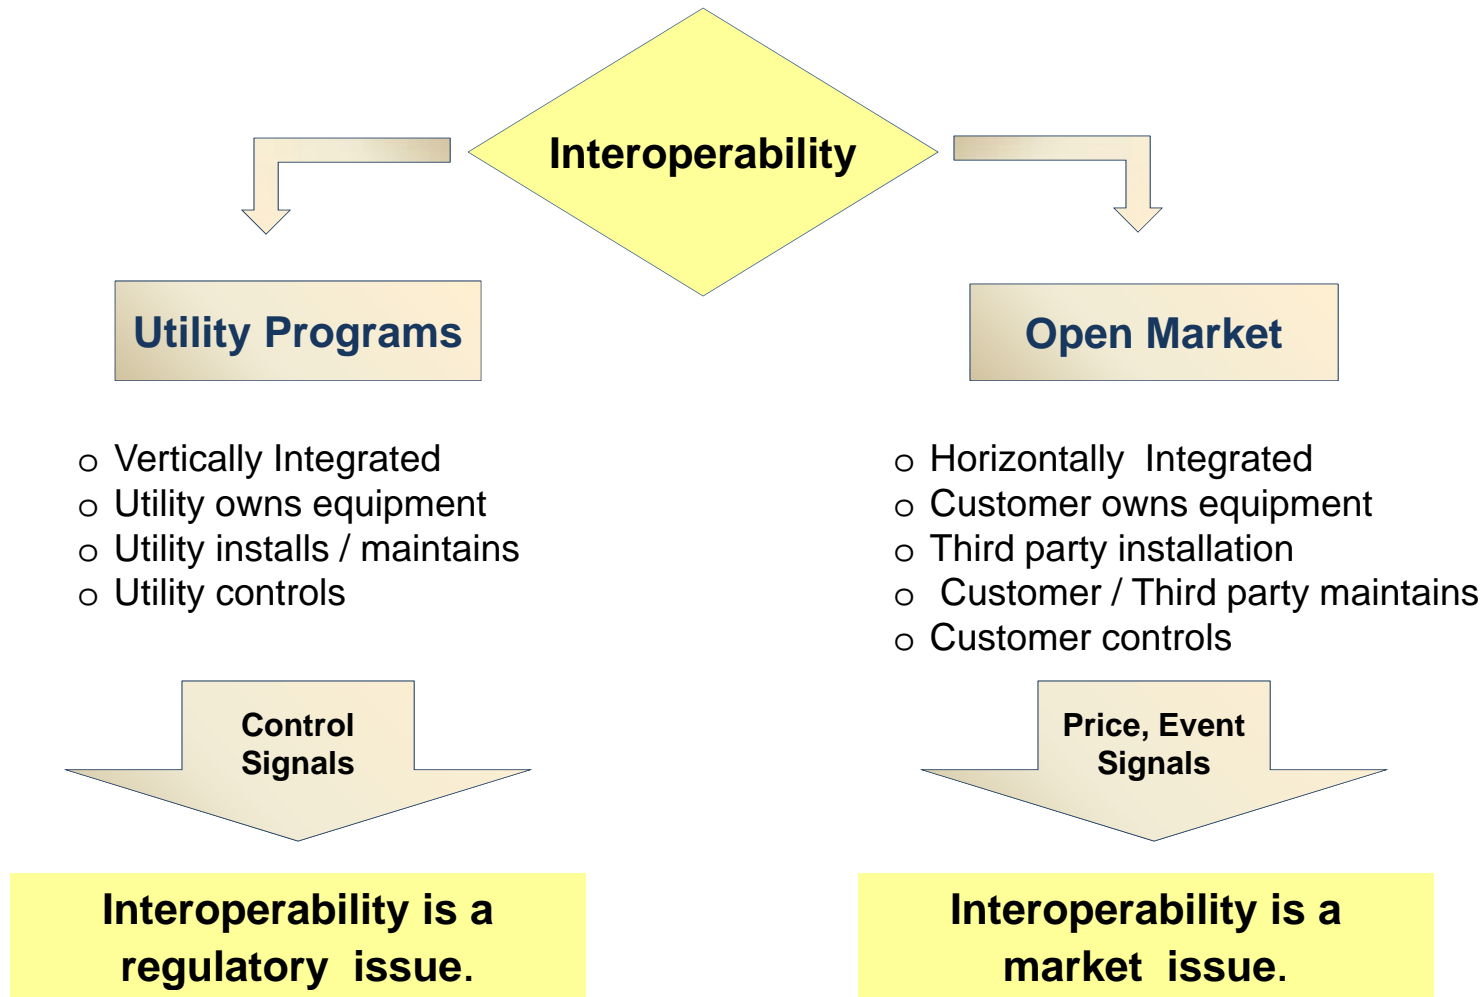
Interoperability

Utility Programs

Open Market

o Vertically Integrated
o Utility owns equipment
o Utility installs / maintains
o Utility controls

o Horizontally Integrated
o Customer owns equipment
o Third party installation
o Customer / Third party maintains
o Customer controls

Control Signals

Price, Event Signals

Interoperability is a regulatory issue.

Interoperability is a market issue.